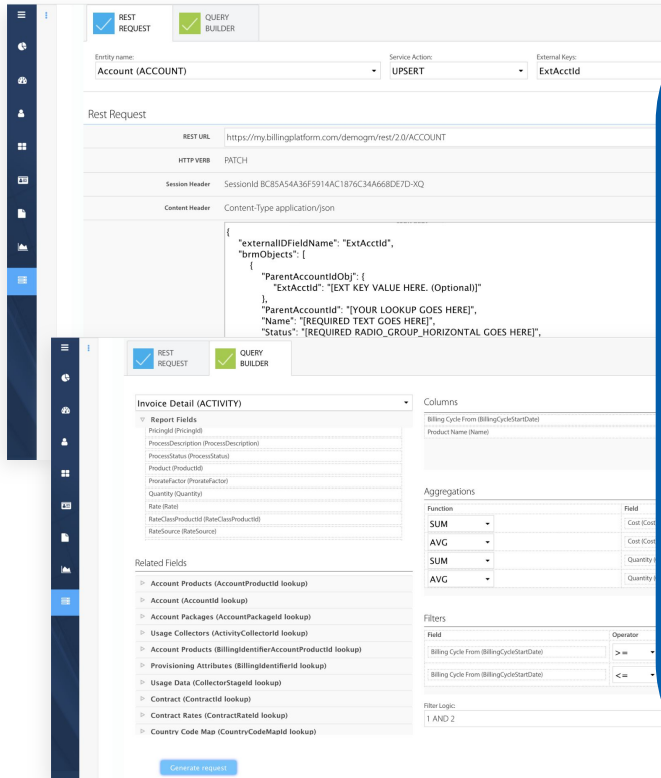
REST REQUEST

QUERY BUILDER

Entity name:
Account (ACCOUNT)

Service Action:
UPSERT

External Keys:
ExtAcctId

Rest Request

REST URL https://my.billingplatform.com/demogm/rest/2.0/ACCOUNT

HTTP VERB PATCH

Session Header SessionId BC85A54A36F5914AC1876C34A668DE7D-XQ

Content Header Content-Type application/json

{
"externalIDFieldName": "ExtAcctId",
"brmObjects": [
{
"ParentAccountIdObj": {
"ExtAcctId": "[EXT KEY VALUE HERE. (Optional)]"
},
"ParentAccountId": "[YOUR LOOKUP GOES HERE]",
"Name": "[REQUIRED TEXT GOES HERE]",
"Status": "[REQUIRED RADIO_GROUP_HORIZONTAL GOES HERE]",

REST REQUEST

QUERY BUILDER

Invoice Detail (ACTIVITY)

Report Fields
PricingId (PricingId)
ProcessDescription (ProcessDescription)
ProcessStatus (ProcessStatus)
Product (ProductId)
ProrateFactor (ProrateFactor)
Quantity (Quantity)
Rate (Rate)
RateClassProductId (RateClassProductId)
RateSource (RateSource)

Related Fields
Account Products (AccountProductId lookup)
Account (AccountId lookup)
Account Packages (AccountPackageId lookup)
Usage Collectors (ActivityCollectorId lookup)
Account Products (BillingIdentifierAccountProductId lookup)
Provisioning Attributes (BillingIdentifierId lookup)
Usage Data (CollectorStageId lookup)
Contract (ContractId lookup)
Contract Rates (ContractRateId lookup)
Country Code Map (CountryCodeMapId lookup)

Generate request

Columns
Billing Cycle From (BillingCycleStartDate)
Product Name (Name)

Aggregations
| Function | Field |
|---|---|
| SUM | Cost (Cost |
| AVG | Cost (Cost |
| SUM | Quantity ( |
| AVG | Quantity ( |

Filters
| Field | Operator |
|---|---|
| Billing Cycle From (BillingCycleStartDate) | >= |
| Billing Cycle From (BillingCycleStartDate) | <= |

Filter Logic:
1 AND 2